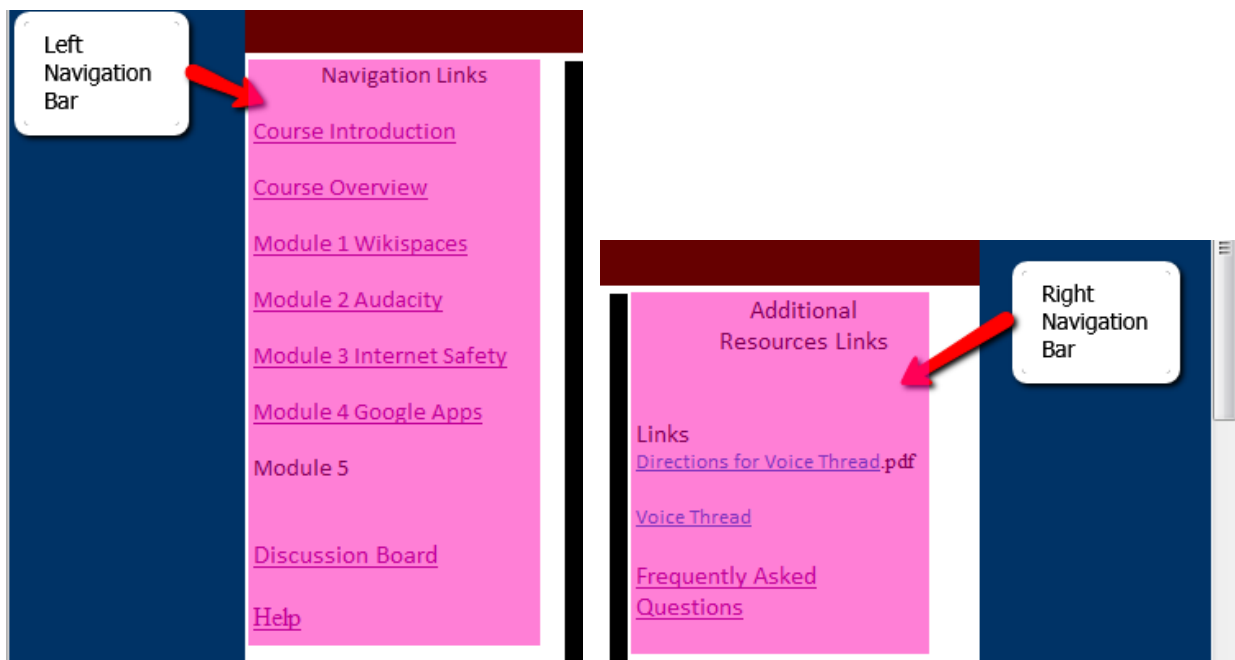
Left Navigation Bar

Navigation Links

Course Introduction

Course Overview

Module 1 Wikispaces

Module 2 Audacity

Module 3 Internet Safety

Module 4 Google Apps

Module 5

Discussion Board

Help

Additional Resources Links

Right Navigation Bar

Links
Directions for Voice Thread.pdf

Voice Thread

Frequently Asked Questions